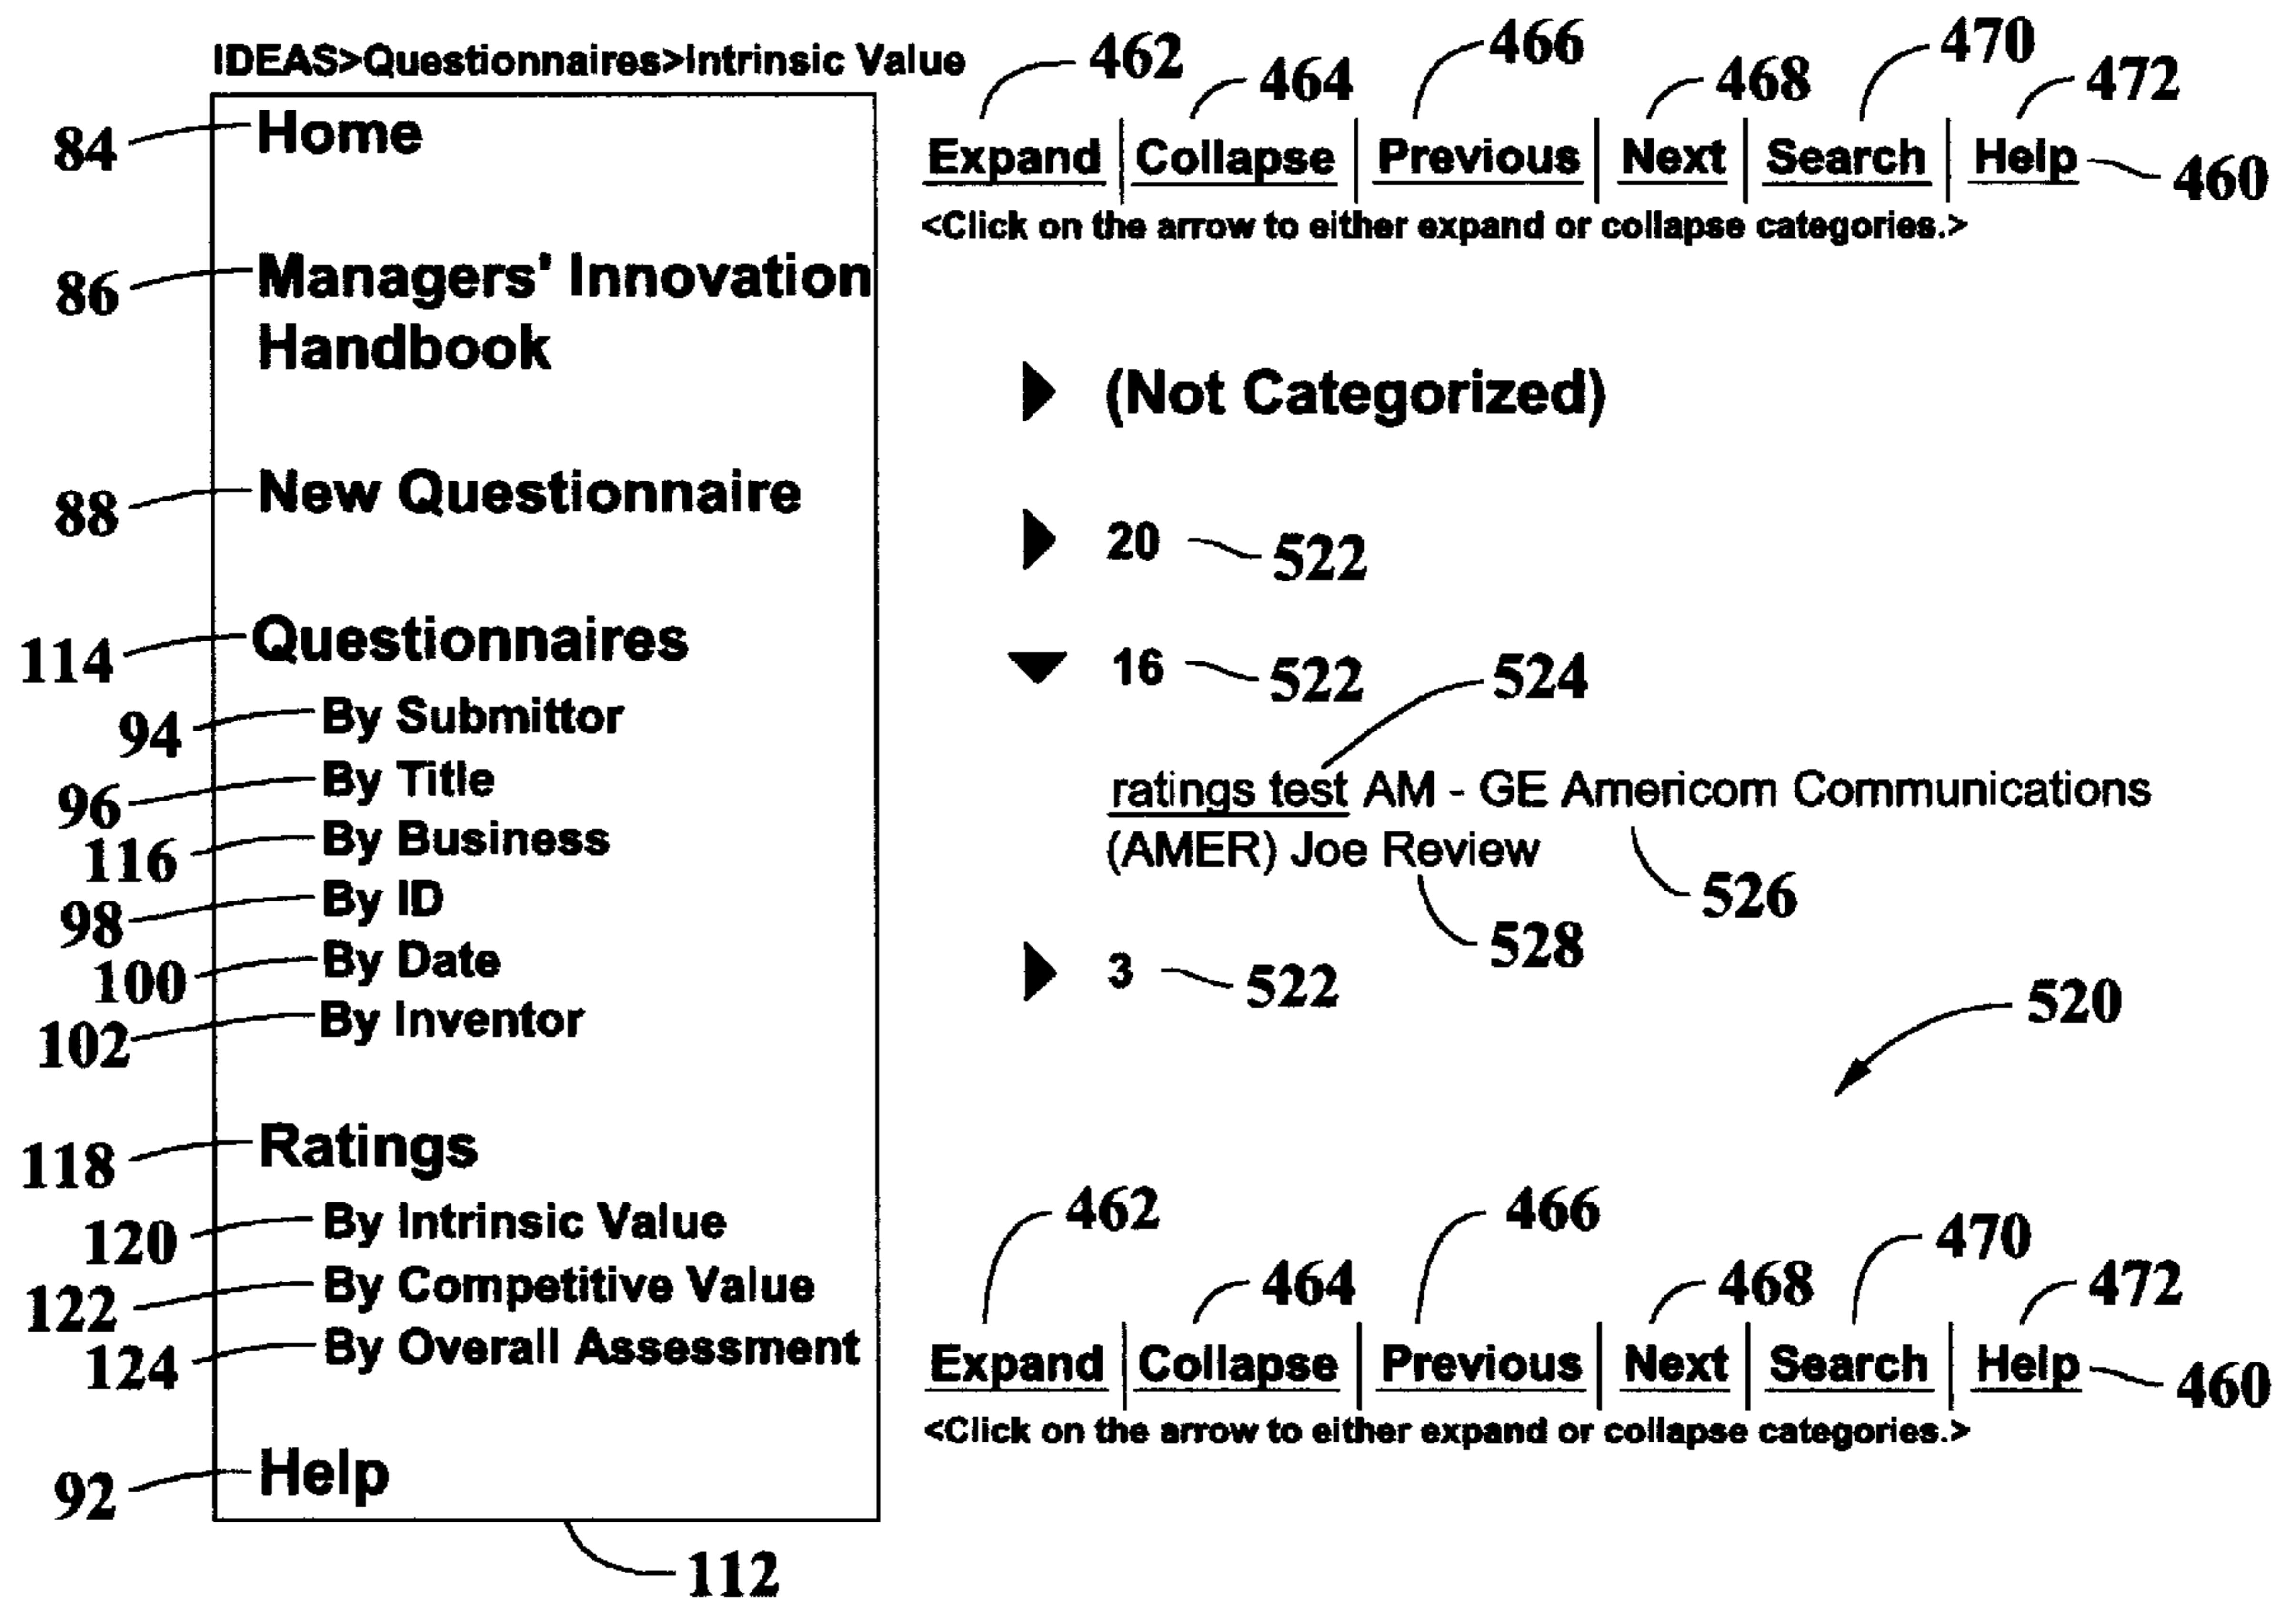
IDEAS>Questionnaires>Intrinsic Value

84 Home

86 Managers' Innovation Handbook

88 New Questionnaire

114 Questionnaires
94 By Submittor
96 By Title
116 By Business
98 By ID
100 By Date
102 By Inventor

118 Ratings
120 By Intrinsic Value
122 By Competitive Value
124 By Overall Assessment

92 Help

112

462 464 466 468 470 472
Expand | Collapse | Previous | Next | Search | Help 460
<Click on the arrow to either expand or collapse categories.>

(Not Categorized)

20 522

16 522

524
ratings test AM - GE Americom Communications (AMER) Joe Review
526
528

3 522

520

462 464 466 468 470 472
Expand | Collapse | Previous | Next | Search | Help 460
<Click on the arrow to either expand or collapse categories.>